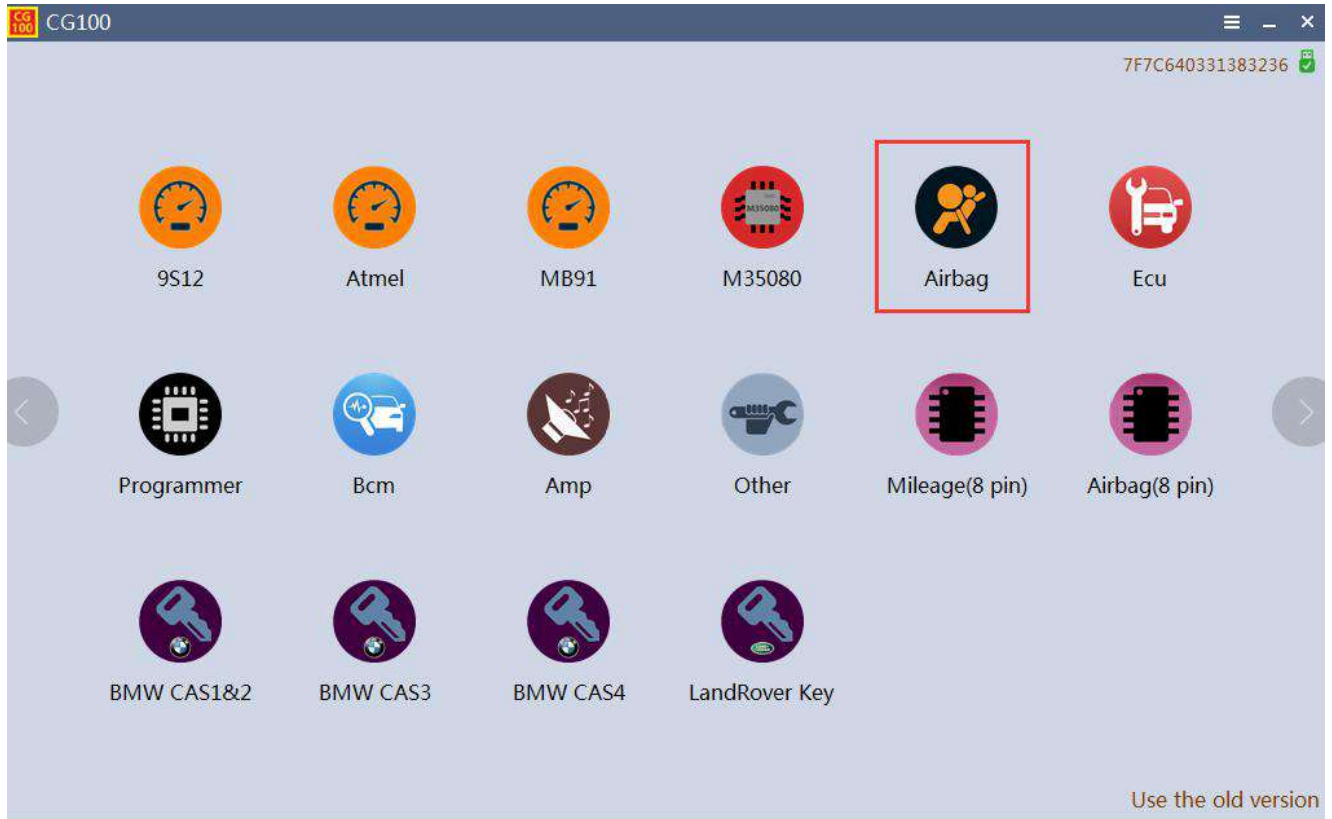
CG 100 CG100

7F7C640331383236

M35080

9S12

Atmel

MB91

M35080

Airbag

Ecu

Programmer

Bcm

Amp

Other

Mileage(8 pin)

Airbag(8 pin)

BMW CAS1&2

BMW CAS3

BMW CAS4

LandRover Key

Use the old version